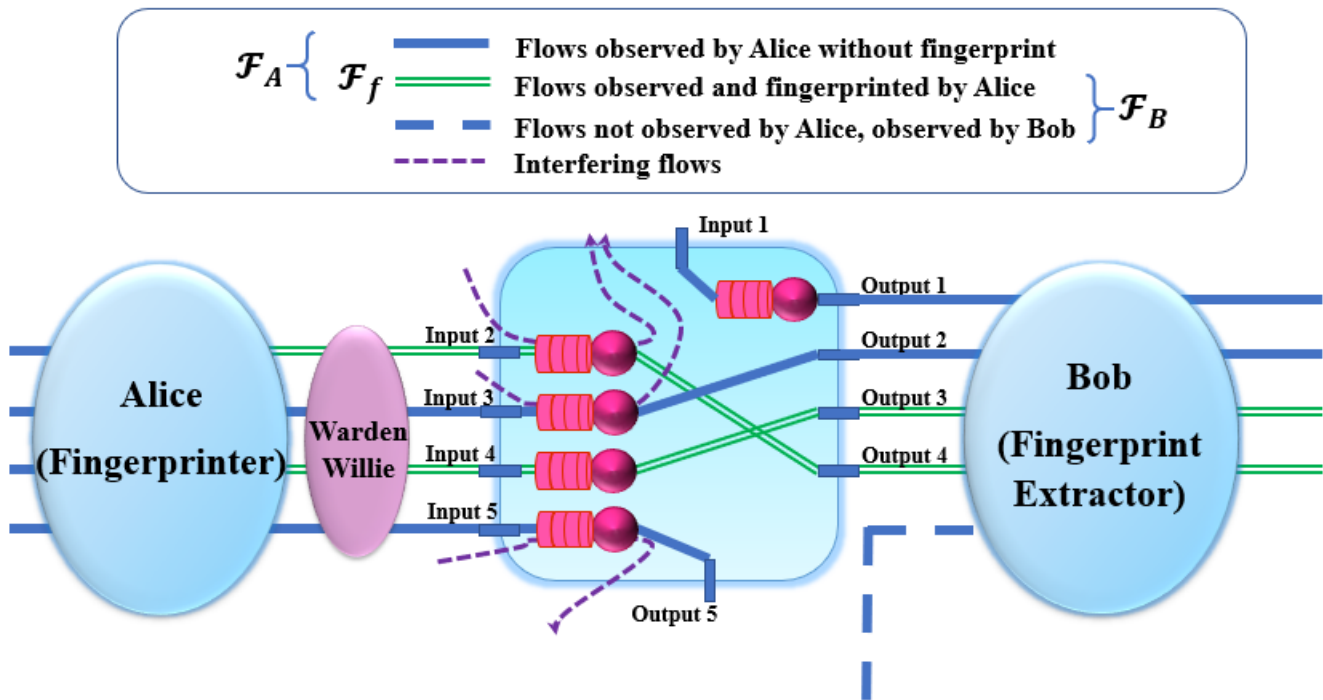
$\mathcal{F}_A$ $\mathcal{F}_f$ Flows observed by Alice without fingerprint
Flows observed and fingerprinted by Alice
Flows not observed by Alice, observed by Bob $\mathcal{F}_B$
Interfering flows

Input 1
Output 1
Input 2
Output 2
Input 3
Output 3
Input 4
Output 4
Input 5
Output 5

Alice (Fingerprinter)

Warden Willie

Bob (Fingerprint Extractor)